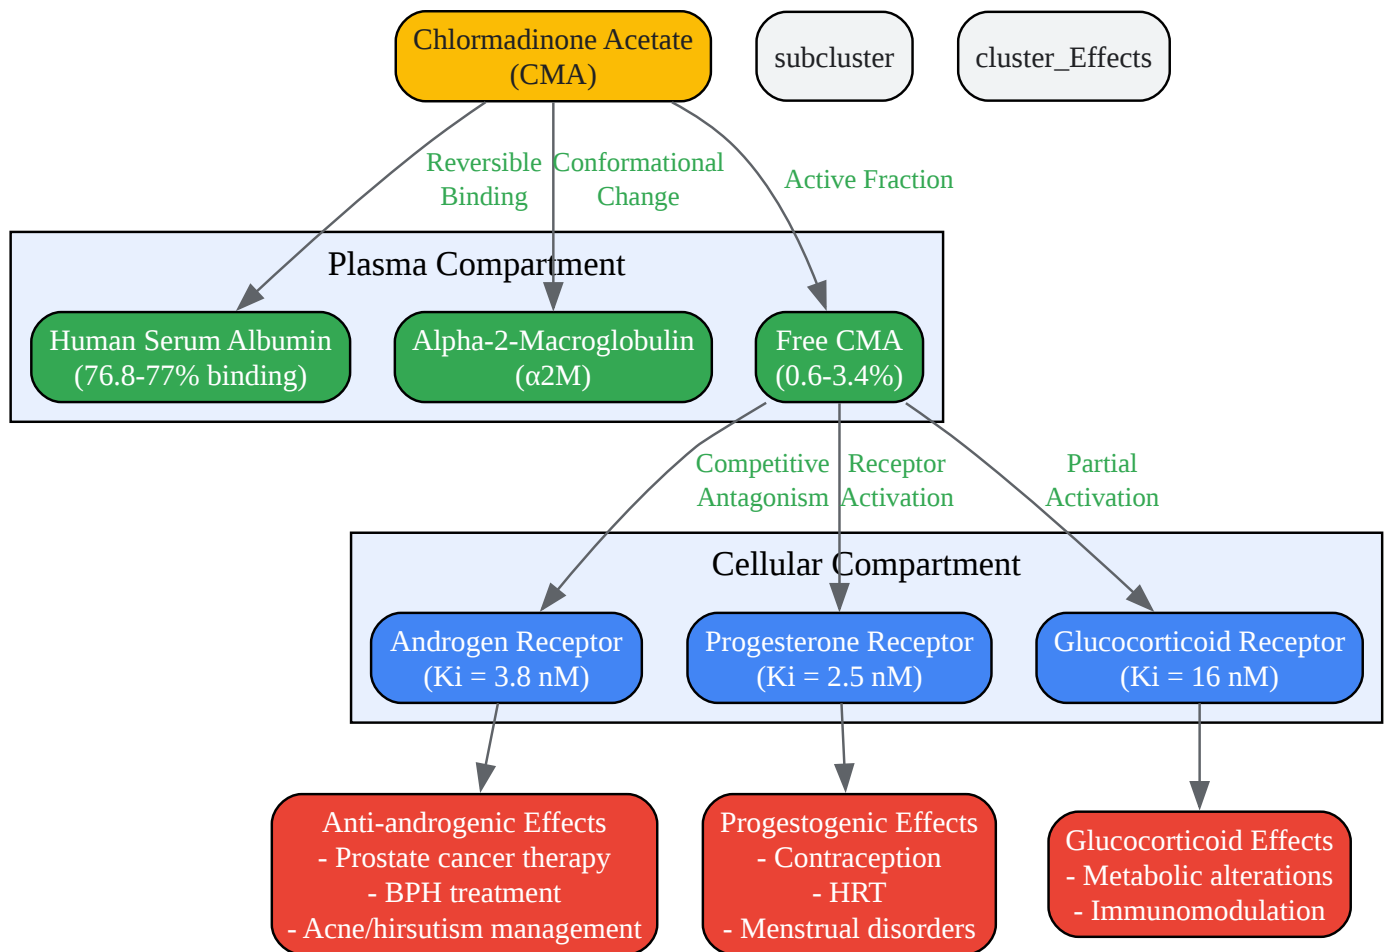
Chlormadinone Acetate (CMA)

subcluster

cluster_Effects

Reversible Binding

Conformational Change

Active Fraction

Plasma Compartment

Human Serum Albumin (76.8-77% binding)

Alpha-2-Macroglobulin (α2M)

Free CMA (0.6-3.4%)

Competitive Antagonism

Receptor Activation

Partial Activation

Cellular Compartment

Androgen Receptor (Ki = 3.8 nM)

Progesterone Receptor (Ki = 2.5 nM)

Glucocorticoid Receptor (Ki = 16 nM)

Anti-androgenic Effects
- Prostate cancer therapy
- BPH treatment
- Acne/hirsutism management

Progestogenic Effects
- Contraception
- HRT
- Menstrual disorders

Glucocorticoid Effects
- Metabolic alterations
- Immunomodulation